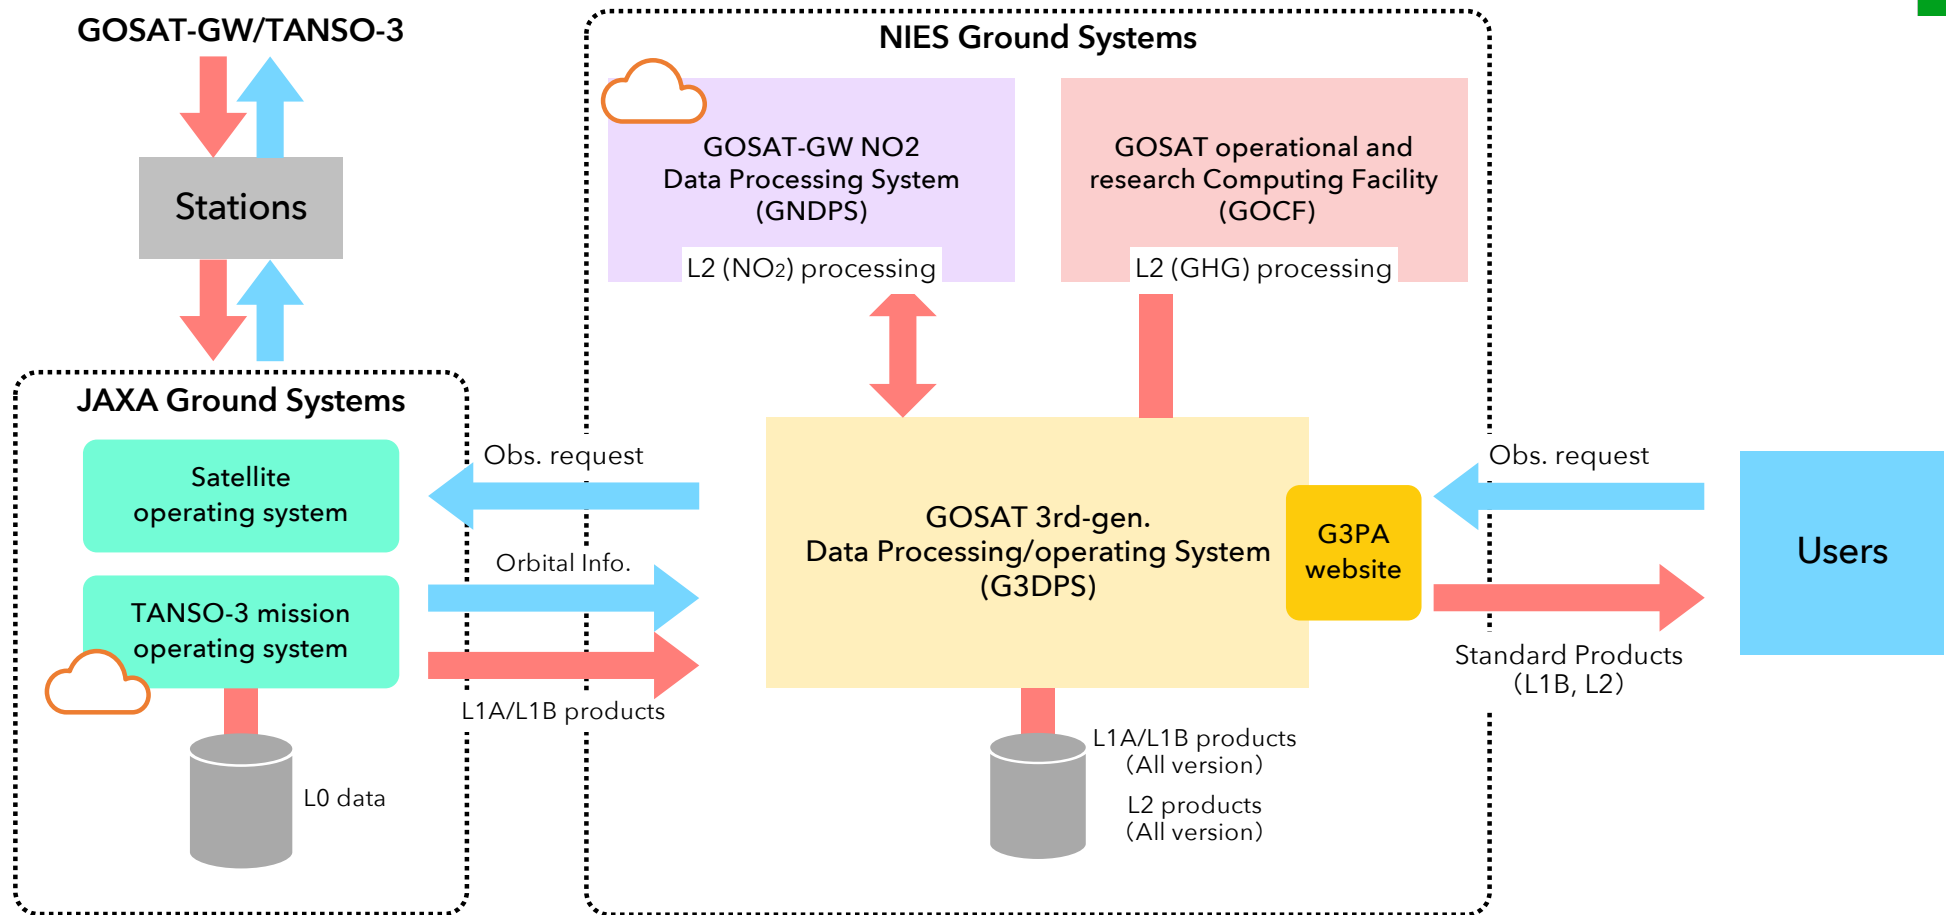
GOSAT-GW/TANSO-3

Stations

JAXA Ground Systems

Satellite operating system

TANSO-3 mission operating system

L0 data

NIES Ground Systems

GOSAT-GW NO2 Data Processing System (GNDPS)

L2 ($NO_2$) processing

GOSAT operational and research Computing Facility (GOCF)

L2 (GHG) processing

Obs. request

Orbital Info.

L1A/L1B products

GOSAT 3rd-gen. Data Processing/operating System (G3DPS)

G3PA website

L1A/L1B products (All version)

L2 products (All version)

Obs. request

Standard Products (L1B, L2)

Users